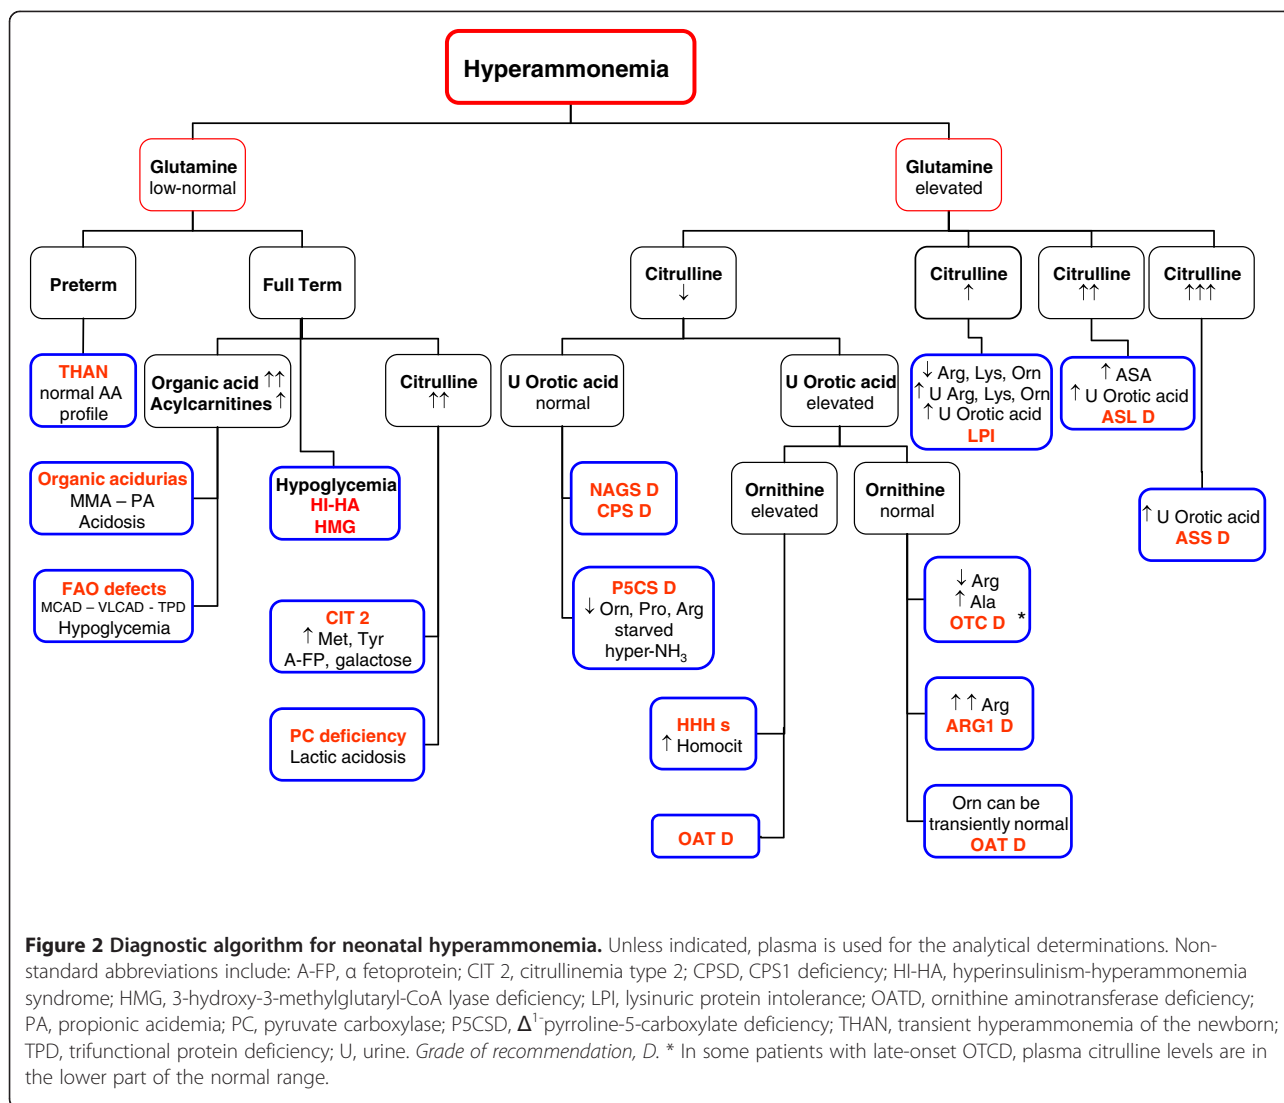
Hyperammonemia

Glutamine
low-normal

Glutamine
elevated

Preterm

Full Term

Citrulline
↓

Citrulline
↑

Citrulline
↑↑

Citrulline
↑↑↑

THAN
normal AA profile

Organic acid ↑↑
Acylcarnitines ↑

Citrulline
↑↑

U Orotic acid
normal

U Orotic acid
elevated

↓ Arg, Lys, Orn
↑ U Arg, Lys, Orn
↑ U Orotic acid
LPI

↑ ASA
↑ U Orotic acid
ASL D

Organic acidurias
MMA – PA
Acidosis

Hypoglycemia
HI-HA
HMG

NAGS D
CPS D

Ornithine
elevated

Ornithine
normal

↑ U Orotic acid
ASS D

FAO defects
MCAD – VLCAD - TPD
Hypoglycemia

CIT 2
↑ Met, Tyr
A-FP, galactose

P5CS D
↓ Orn, Pro, Arg
starved
hyper-$NH_3$

↓ Arg
↑ Ala
OTC D *

PC deficiency
Lactic acidosis

HHH s
↑ Homocit

↑↑ Arg
ARG1 D

OAT D

Orn can be transiently normal
OAT D

Figure 2 Diagnostic algorithm for neonatal hyperammonemia. Unless indicated, plasma is used for the analytical determinations. Non-standard abbreviations include: A-FP, α fetoprotein; CIT 2, citrullinemia type 2; CPSD, CPS1 deficiency; HI-HA, hyperinsulinism-hyperammonemia syndrome; HMG, 3-hydroxy-3-methylglutaryl-CoA lyase deficiency; LPI, lysinuric protein intolerance; OATD, ornithine aminotransferase deficiency; PA, propionic acidemia; PC, pyruvate carboxylase; P5CSD, $\Delta^1$-pyrroline-5-carboxylate deficiency; THAN, transient hyperammonemia of the newborn; TPD, trifunctional protein deficiency; U, urine. Grade of recommendation, D. * In some patients with late-onset OTCD, plasma citrulline levels are in the lower part of the normal range.